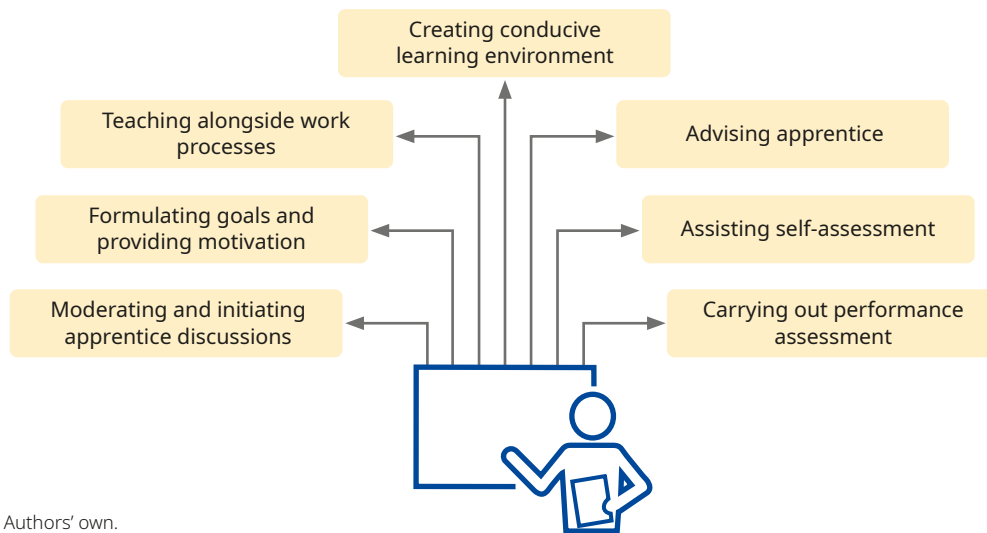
Creating conducive learning environment

Teaching alongside work processes

Advising apprentice

Formulating goals and providing motivation

Assisting self-assessment

Moderating and initiating apprentice discussions

Carrying out performance assessment

Authors' own.